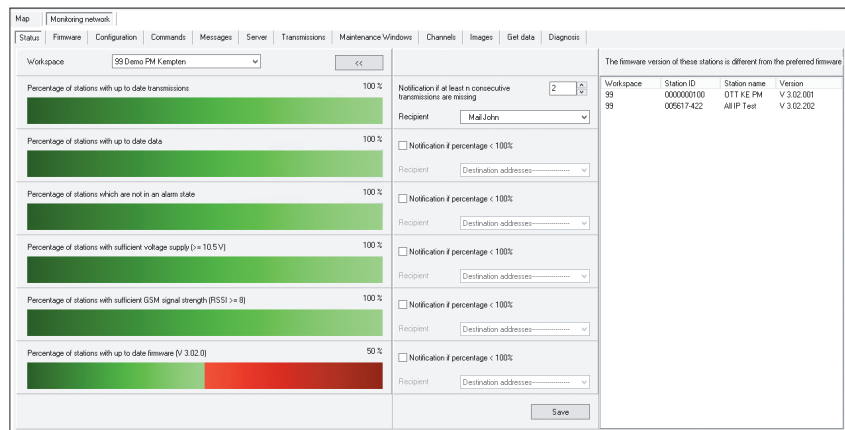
Map | Monitoring network

Status | Firmware | Configuration | Commands | Messages | Server | Transmissions | Maintenance Windows | Channels | Images | Get data | Diagnosis

Workspace 99 Demo PM Kempten <<

Percentage of stations with up to date transmissions 100 %

Notification if at least n consecutive transmissions are missing 2

Recipient Mail John

Percentage of stations with up to date data 100 %

Notification if percentage < 100%

Recipient Destination addresses----------------

Percentage of stations which are not in an alarm state 100 %

Notification if percentage < 100%

Recipient Destination addresses----------------

Percentage of stations with sufficient voltage supply (>= 10.5 V) 100 %

Notification if percentage < 100%

Recipient Destination addresses----------------

Percentage of stations with sufficient GSM signal strength (RSSI >= 8) 100 %

Notification if percentage < 100%

Recipient Destination addresses----------------

Percentage of stations with up to date firmware (V 3.02.0) 50 %

Notification if percentage < 100%

Recipient Destination addresses----------------

Save

The firmware version of these stations is different from the preferred firmware

| Workspace | Station ID | Station name | Version |
|---|---|---|---|
| 99 | 0000000100 | OTT KE PM | V 3.02.001 |
| 99 | 005617-422 | All IP Test | V 3.02.202 |